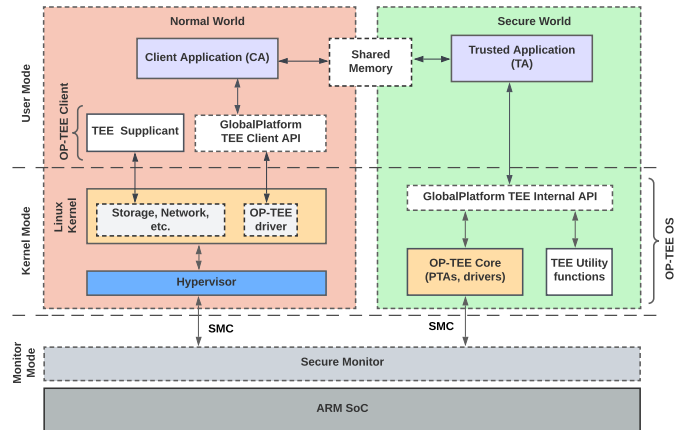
Normal World

Secure World

User Mode

OP-TEE Client

Client Application (CA)

Shared Memory

Trusted Application (TA)

TEE Supplicant

GlobalPlatform TEE Client API

Kernel Mode

Linux Kernel

Storage, Network, etc.

OP-TEE driver

Hypervisor

GlobalPlatform TEE Internal API

OP-TEE Core (PTAs, drivers)

TEE Utility functions

OP-TEE OS

SMC

SMC

Monitor Mode

Secure Monitor

ARM SoC